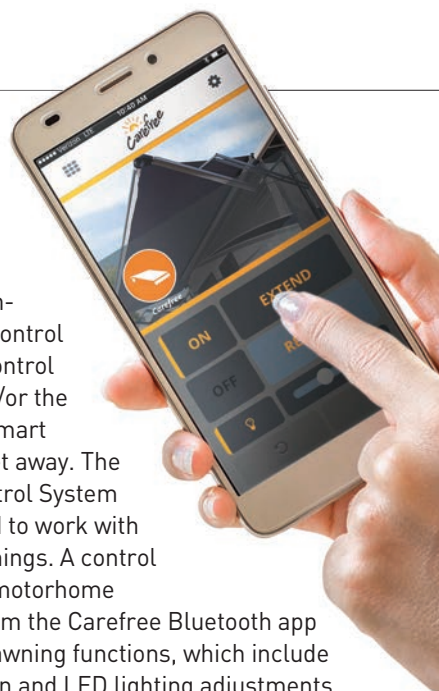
●●●●● Verizon LTE 10:40 AM

Carefree

Carefree

ON

EXTEND

OFF

RE

n-
ontrol
ontrol
/or the
mart
t away. The
trol System
l to work with
nings. A control
motorhome
m the Carefree Bluetooth app
wning functions, which include
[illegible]